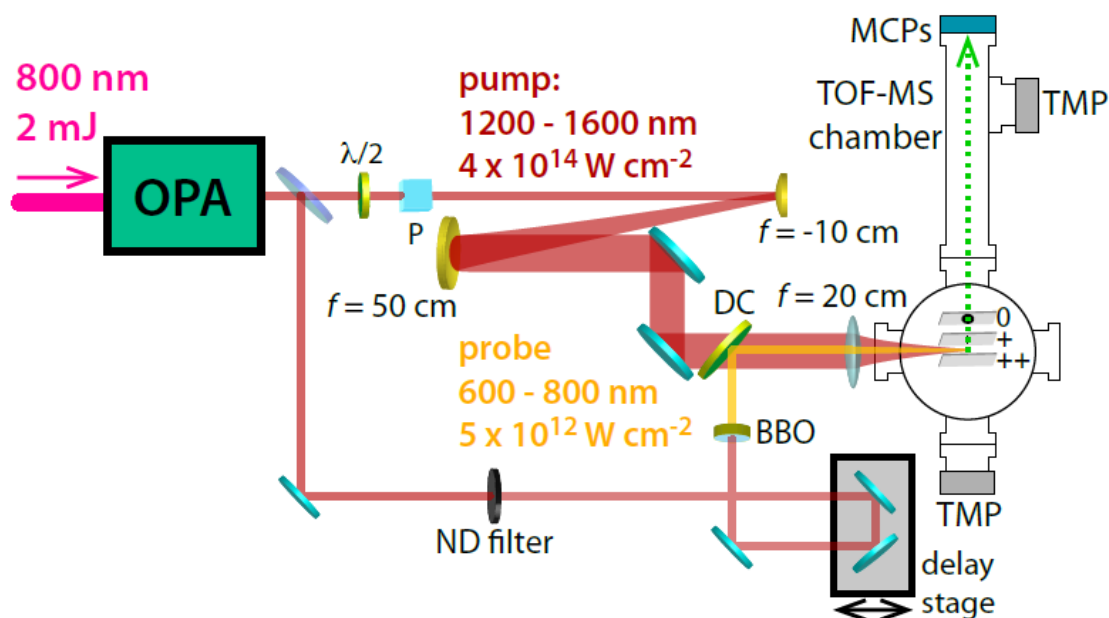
800 nm
2 mJ

OPA

$\lambda/2$

P

pump:
1200 - 1600 nm
4 x $10^{14}$ W cm$^{-2}$

$f$ = -10 cm

$f$ = 50 cm

MCPs

TOF-MS
chamber

TMP

DC

$f$ = 20 cm

0
+
++

probe
600 - 800 nm
5 x $10^{12}$ W cm$^{-2}$

BBO

ND filter

TMP

delay
stage